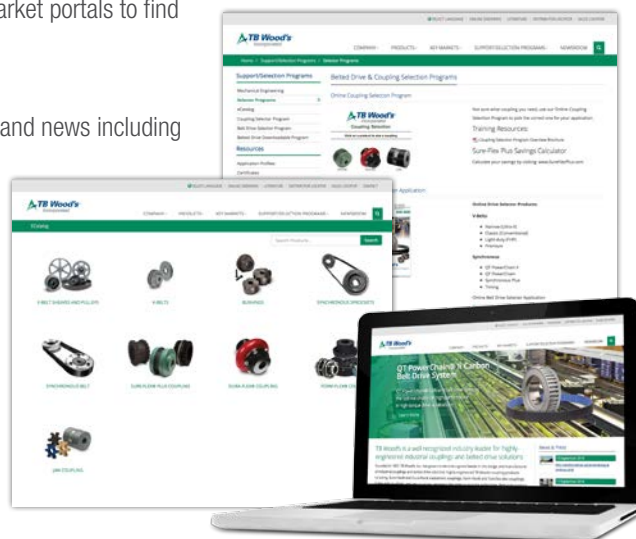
arket portals to find

and news including

TB Wood's

COMPANY PRODUCTS KEY MARKETS SUPPORT/SELECTION PROGRAMS NEWSROOM

Support/Selection Programs

Mechanical Engineering

Selector Programs

eCatalog

Coupling Selection Program

Belt Drive Selection Program

Belted Drive Downloadable Program

Resources

Application Profiles

Certificates

Belted Drive & Coupling Selection Programs

Online Coupling Selection Program

Coupling Selection

Training Resources:

Sure-Flex Plus Savings Calculator

TB Wood's

COMPANY PRODUCTS KEY MARKETS SUPPORT/SELECTION PROGRAMS NEWSROOM

Search Products

Search

V-BELT SHEAVES AND PULLEYS

V-BELTS

BUSHINGS

SYNCHRONOUS SPROCKETS

SYNCHRONOUS BELT

SURE-FLEX PLUS COUPLING

DURA-FLEX COUPLING

FORM-FLEX COUPLING

JAW COUPLING

Online Drive Selector Products

V-Belts

Synchronous

Online Belt Drive Selector Application

TB Wood's

QT PowerChain® II Carbon Belt Drive System

TB Wood's is a well recognized industry leader for highly-engineered industrial couplings and belted drive solutions.

News & Press